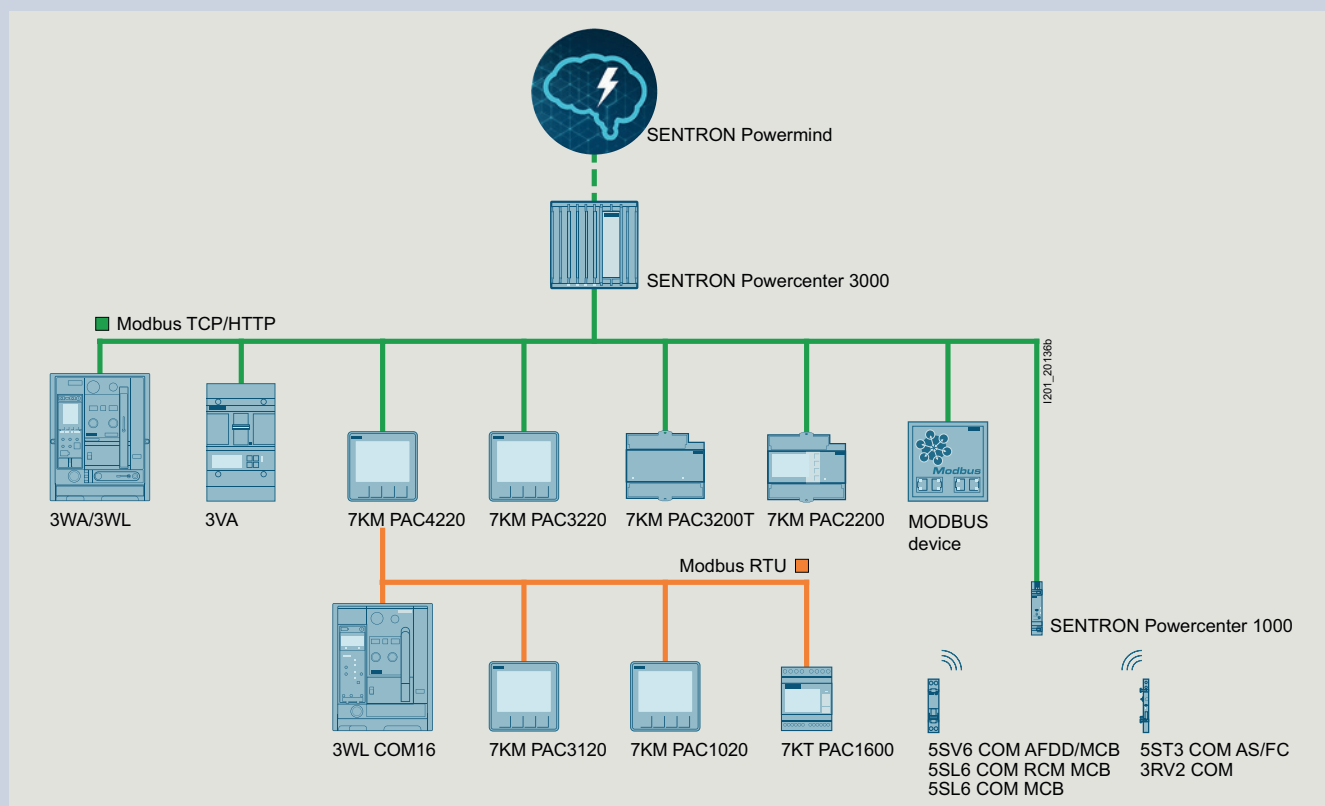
SENTRON Powermind

SENTRON Powercenter 3000

Modbus TCP/HTTP

I201_20136b

3WA/3WL

3VA

7KM PAC4220

7KM PAC3220

7KM PAC3200T

7KM PAC2200

Modbus

MODBUS device

Modbus RTU

SENTRON Powercenter 1000

3WL COM16

7KM PAC3120

7KM PAC1020

7KT PAC1600

5SV6 COM AFDD/MCB
5SL6 COM RCM MCB
5SL6 COM MCB

5ST3 COM AS/FC
3RV2 COM